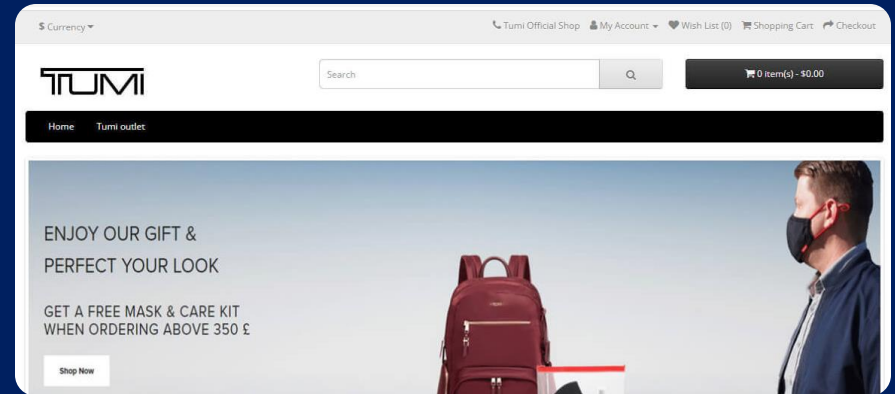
$ Currency ▾

Tumi Official Shop My Account ▾ Wish List (0) Shopping Cart Checkout

TUMI

Search

0 item(s) - $0.00

Home Tumi outlet

ENJOY OUR GIFT &
PERFECT YOUR LOOK

GET A FREE MASK & CARE KIT
WHEN ORDERING ABOVE 350 £

Shop Now